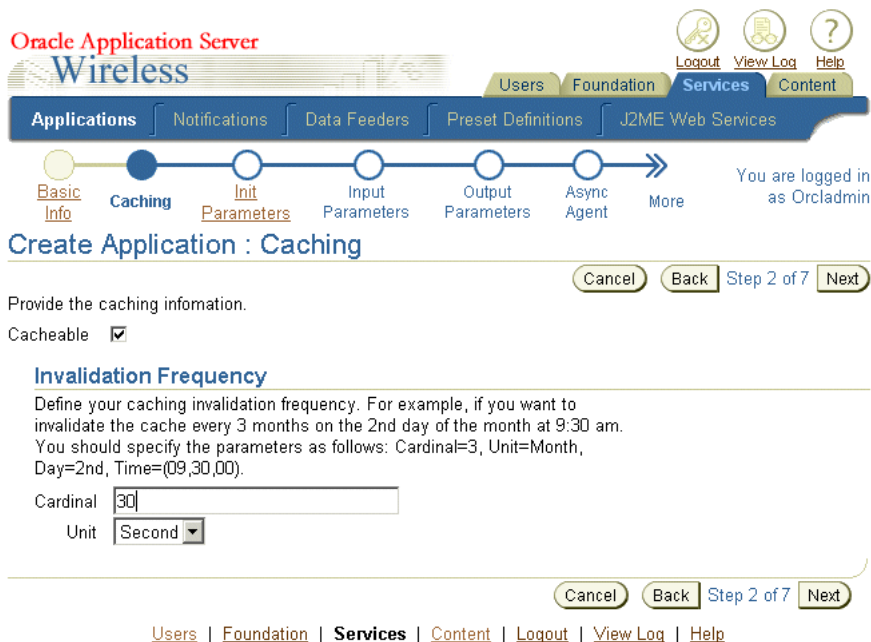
Oracle Application Server
Wireless

Logout View Log Help

Users Foundation Services Content

Applications Notifications Data Feeders Preset Definitions J2ME Web Services

Basic Info Caching Init Parameters Input Parameters Output Parameters Async Agent More

You are logged in as Orcladmin

Create Application : Caching

Cancel Back Step 2 of 7 Next

Provide the caching infomation.

Cacheable ☑

Invalidation Frequency

Define your caching invalidation frequency. For example, if you want to invalidate the cache every 3 months on the 2nd day of the month at 9:30 am. You should specify the parameters as follows: Cardinal=3, Unit=Month, Day=2nd, Time=(09,30,00).

Cardinal 30

Unit Second

Cancel Back Step 2 of 7 Next

Users | Foundation | Services | Content | Logout | View Log | Help